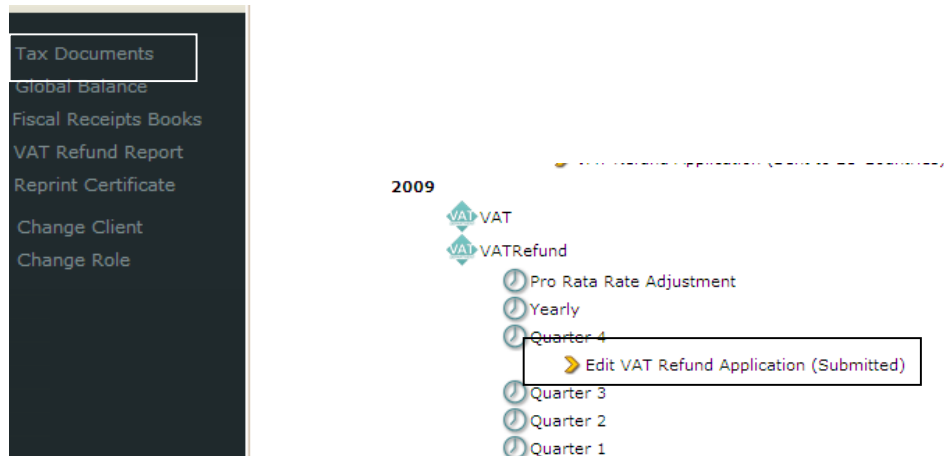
Tax Documents
Global Balance
Fiscal Receipts Books
VAT Refund Report
Reprint Certificate
Change Client
Change Role

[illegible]

2009

VAT VAT
VAT VATRefund
Pro Rata Rate Adjustment
Yearly
Quarter 4
Edit VAT Refund Application (Submitted)
Quarter 3
Quarter 2
Quarter 1